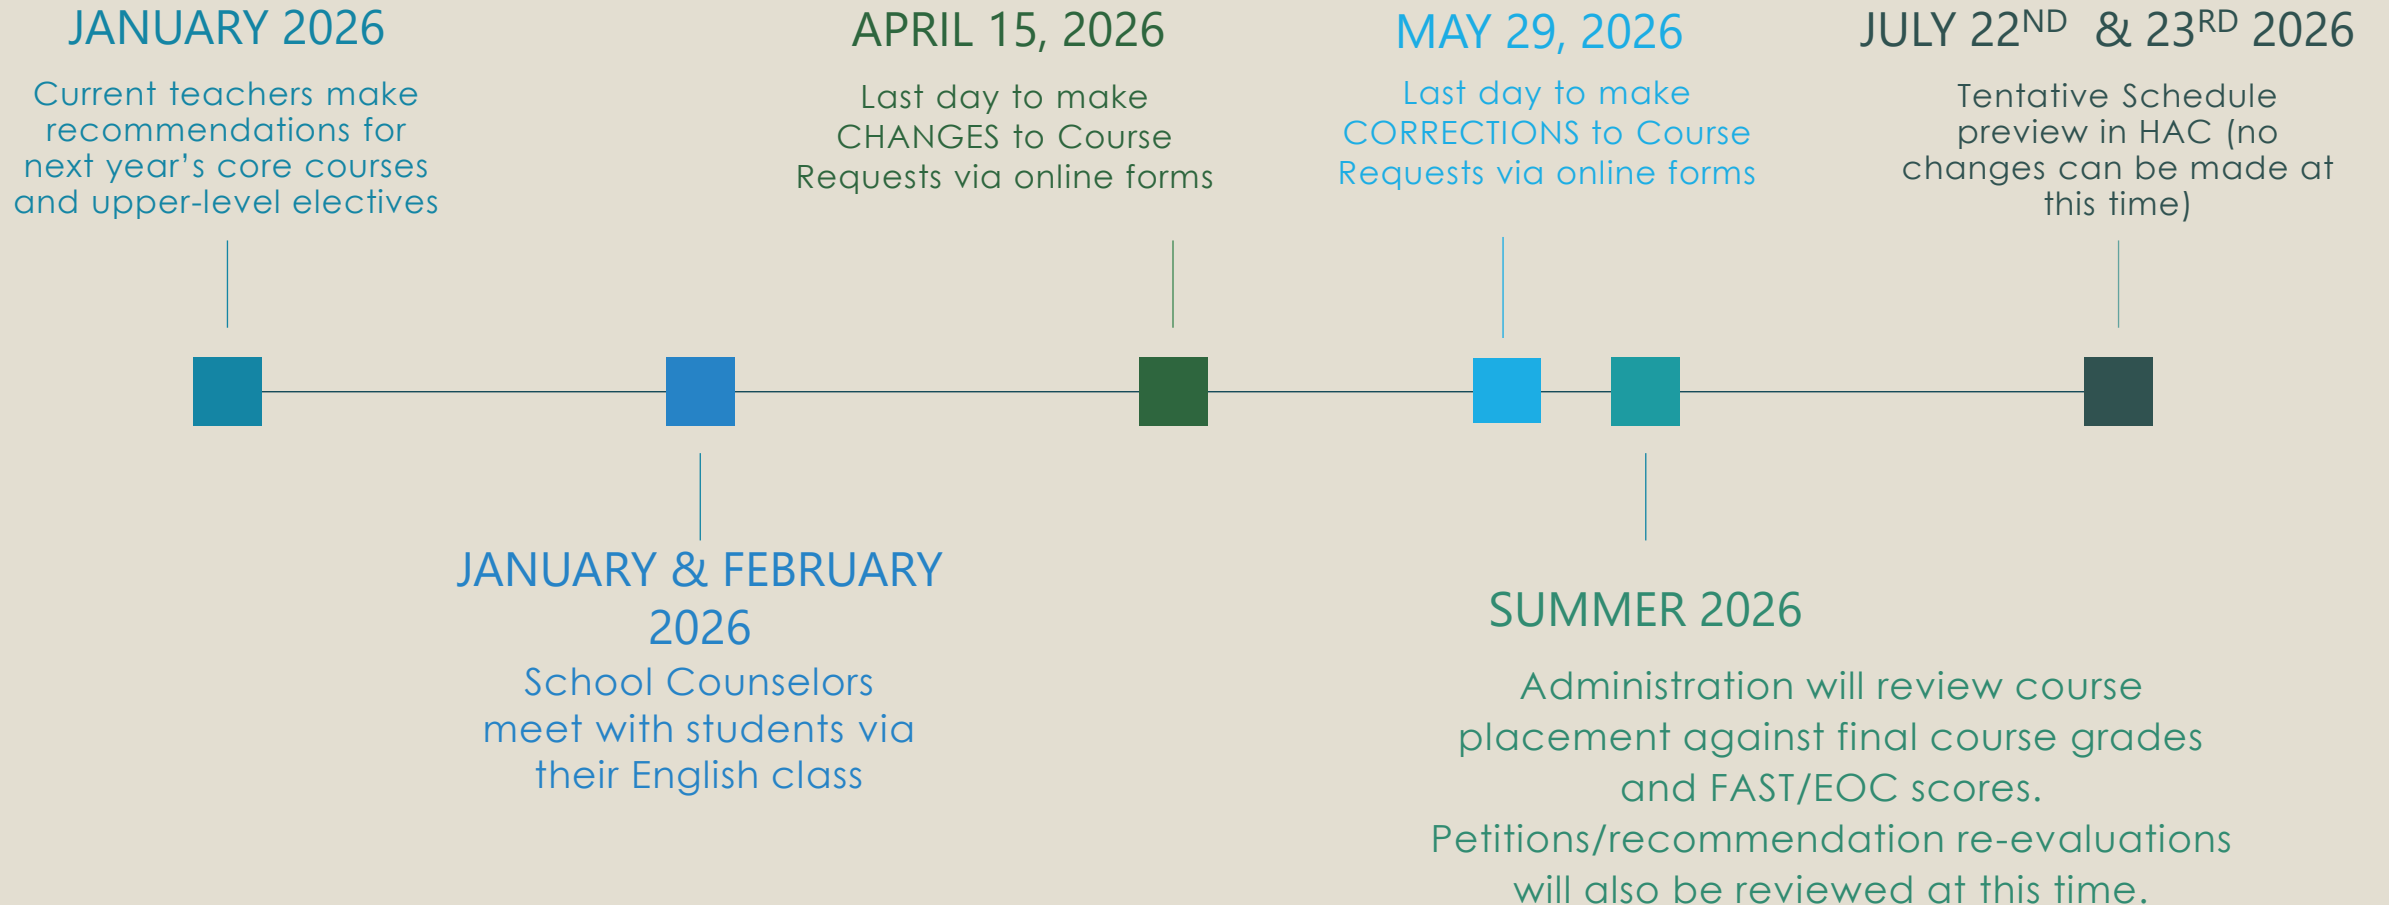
JANUARY 2026

Current teachers make recommendations for next year's core courses and upper-level electives

APRIL 15, 2026

Last day to make CHANGES to Course Requests via online forms

MAY 29, 2026

Last day to make CORRECTIONS to Course Requests via online forms

JULY 22$^{ND}$ & 23$^{RD}$ 2026

Tentative Schedule preview in HAC (no changes can be made at this time)

JANUARY & FEBRUARY 2026

School Counselors meet with students via their English class

SUMMER 2026

Administration will review course placement against final course grades and FAST/EOC scores. Petitions/recommendation re-evaluations will also be reviewed at this time.